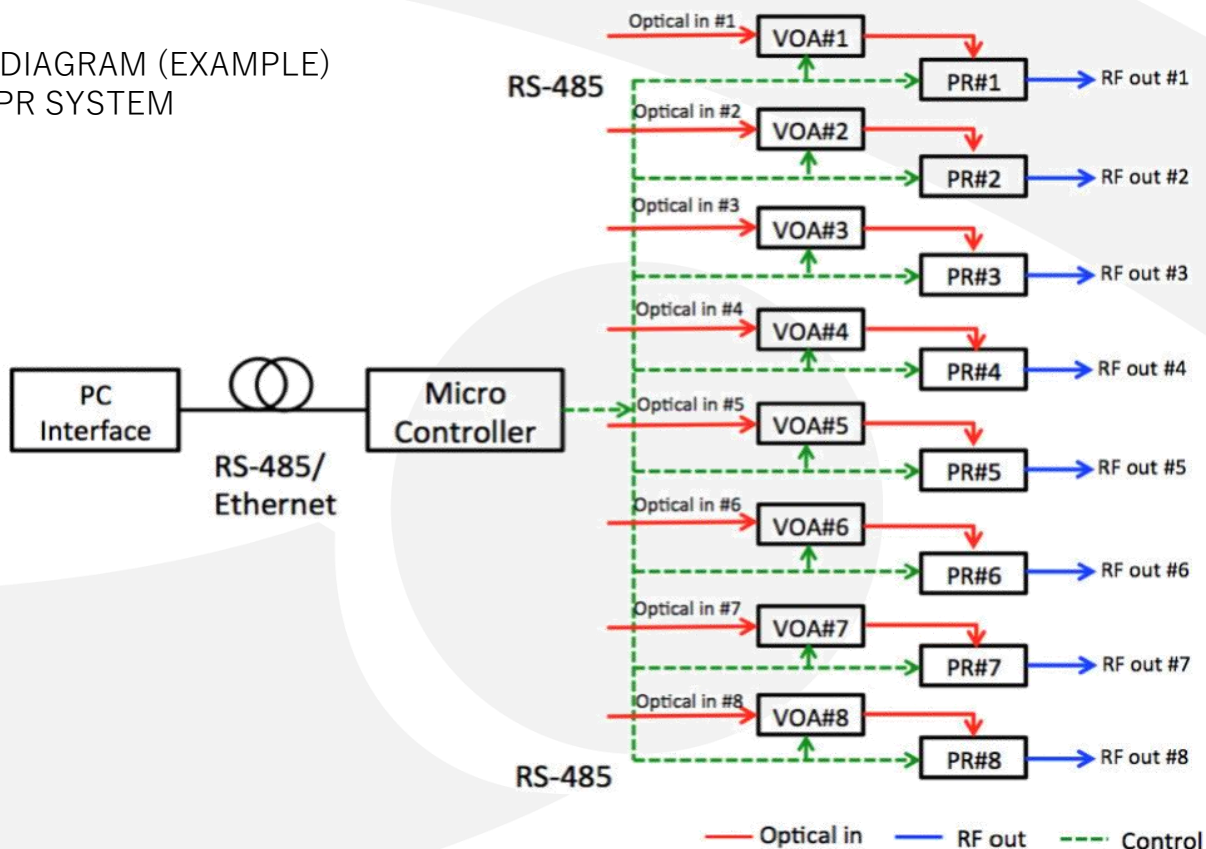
DIAGRAM (EXAMPLE)
PR SYSTEM

RS-485

Optical in #1
VOA#1
PR#1
RF out #1

Optical in #2
VOA#2
PR#2
RF out #2

Optical in #3
VOA#3
PR#3
RF out #3

Optical in #4
VOA#4
PR#4
RF out #4

PC Interface

RS-485/ Ethernet

Micro Controller

Optical in #5
VOA#5
PR#5
RF out #5

Optical in #6
VOA#6
PR#6
RF out #6

Optical in #7
VOA#7
PR#7
RF out #7

Optical in #8
VOA#8
PR#8
RF out #8

RS-485

Optical in
RF out
Control